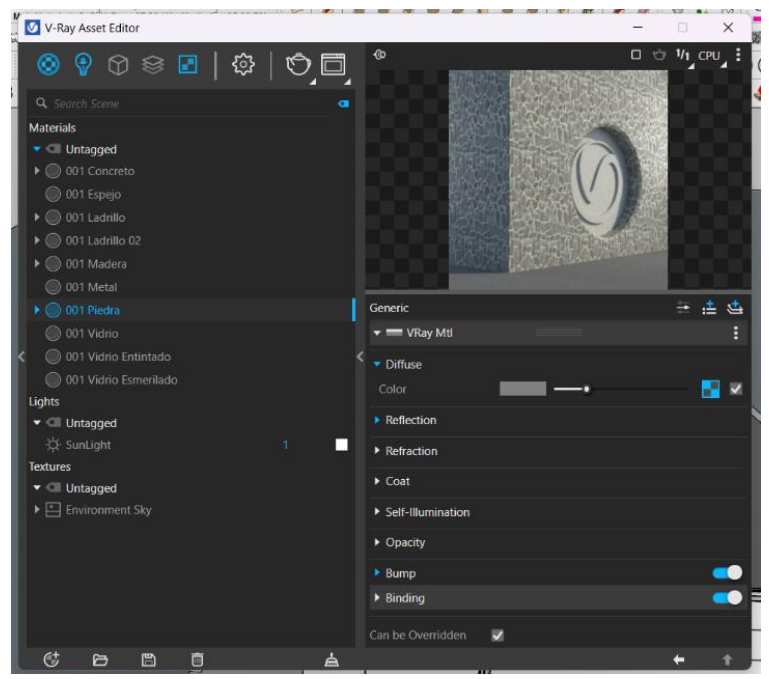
V-Ray Asset Editor

Search Scene

Materials

Untagged

001 Concreto

001 Espejo

001 Ladrillo

001 Ladrillo 02

001 Madera

001 Metal

001 Piedra

001 Vidrio

001 Vidrio Entintado

001 Vidrio Esmerilado

Lights

Untagged

SunLight 1

Textures

Untagged

Environment Sky

1/1 CPU

Generic

VRay Mtl

Diffuse

Color

Reflection

Refraction

Coat

Self-Illumination

Opacity

Bump

Binding

Can be Overridden